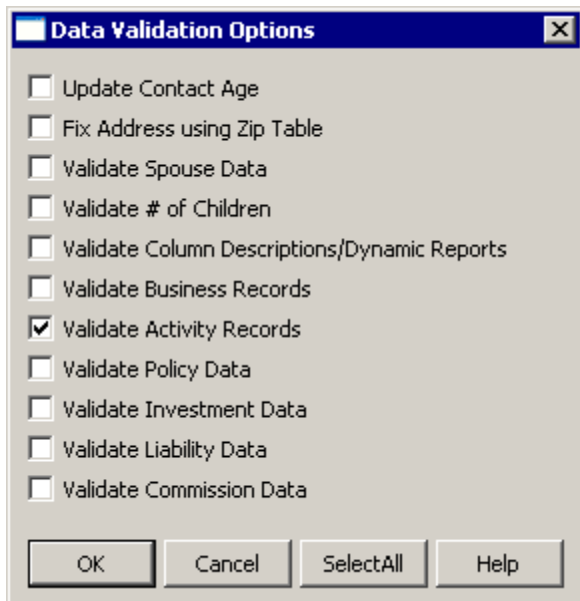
Data Validation Options

Update Contact Age

Fix Address using Zip Table

Validate Spouse Data

Validate # of Children

Validate Column Descriptions/Dynamic Reports

Validate Business Records

Validate Activity Records

Validate Policy Data

Validate Investment Data

Validate Liability Data

Validate Commission Data

OK Cancel SelectAll Help